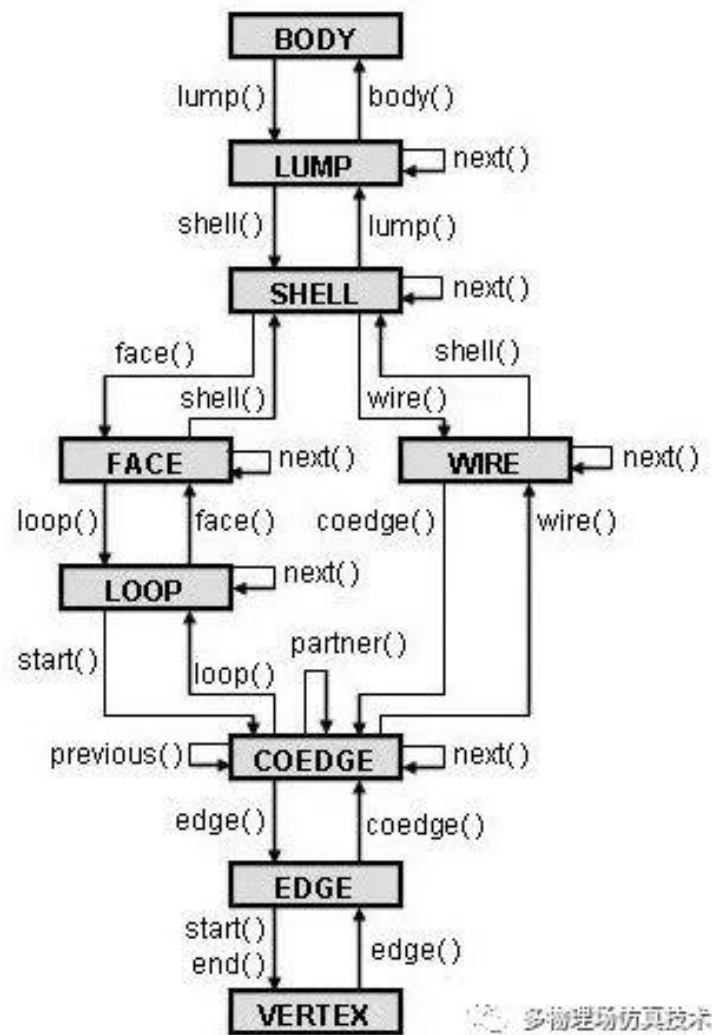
BODY

lump()

body()

LUMP

next()

shell()

lump()

SHELL

next()

face()

shell()

shell()

wire()

FACE

next()

WIRE

next()

loop()

face()

coedge()

wire()

LOOP

next()

start()

loop()

partner()

previous()

COEDGE

next()

edge()

coedge()

EDGE

start()

end()

edge()

VERTEX

多物理场仿真技术